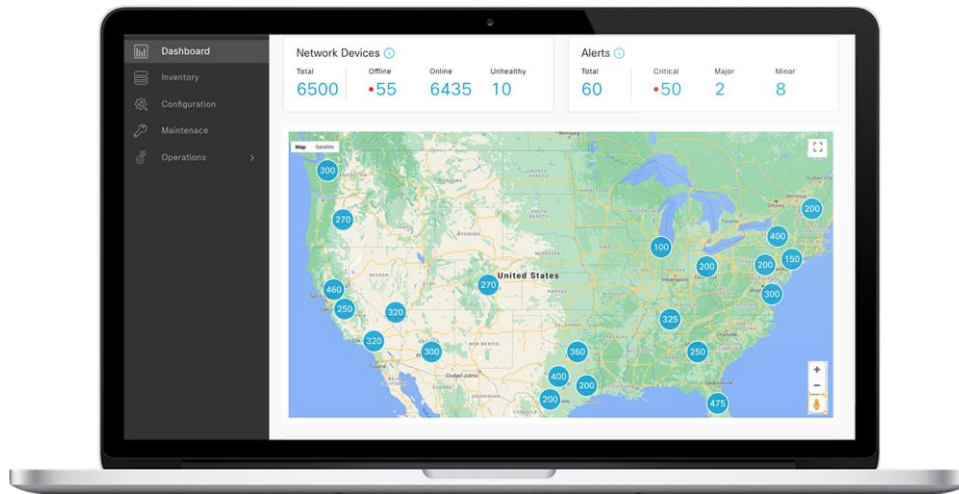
Dashboard
Inventory
Configuration
Maintenace
Operations

Network Devices
Total
6500
Offline
•55
Online
6435
Unhealthy
10

Alerts
Total
60
Critical
•50
Major
2
Minor
8

Map Satellite

United States

300
270
460
250
320
320
300
270
100
200
400
200
150
300
200
325
360
250
400
200
200
475

+
−